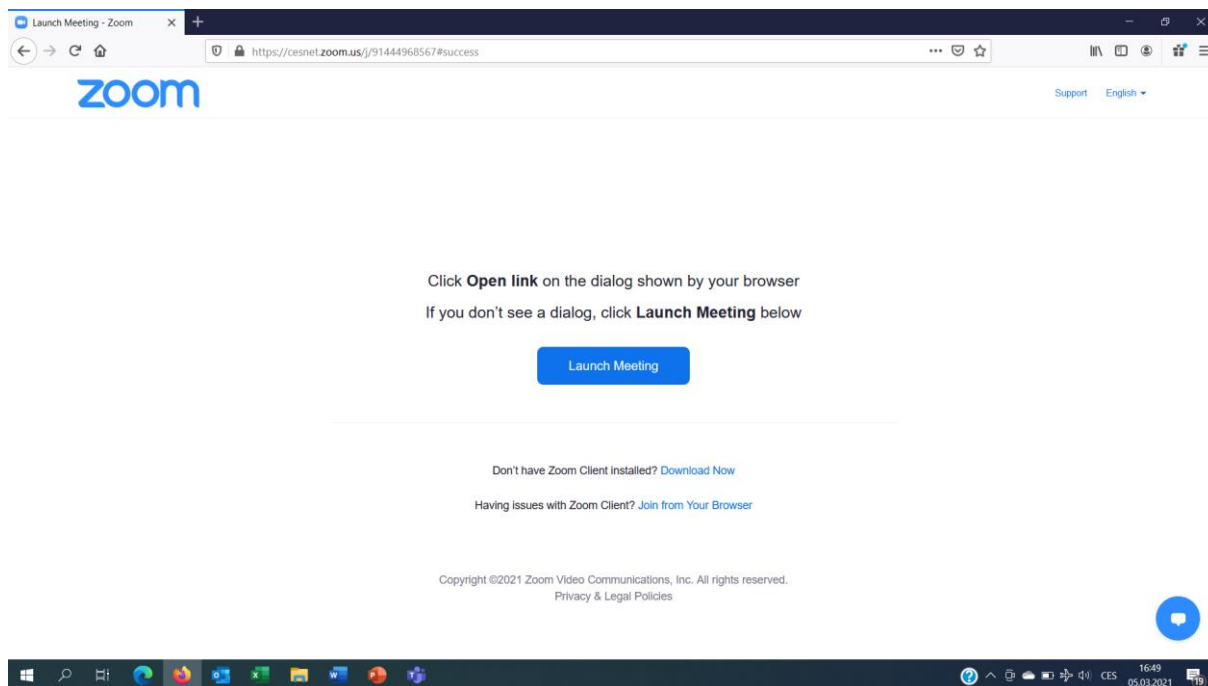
Launch Meeting - Zoom

https://cesnet.zoom.us/j/91444968567#success

zoom

Support English

Click **Open link** on the dialog shown by your browser

If you don't see a dialog, click **Launch Meeting** below

Launch Meeting

Don't have Zoom Client installed? Download Now

Having issues with Zoom Client? Join from Your Browser

Copyright ©2021 Zoom Video Communications, Inc. All rights reserved.
Privacy & Legal Policies

CES 16:49 05.03.2021

19